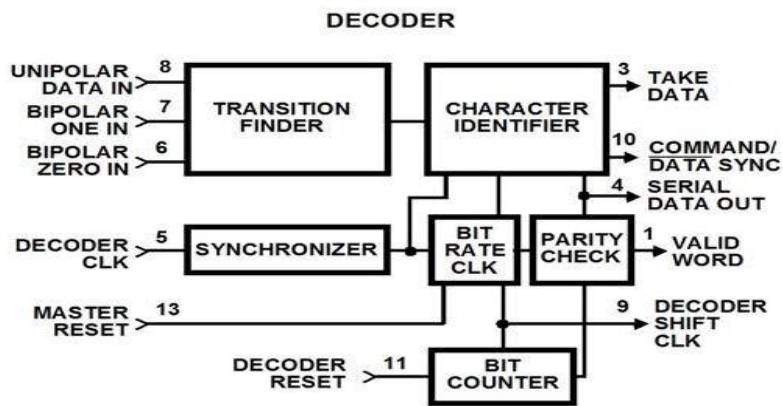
DECODER

UNIPOLAR DATA IN
8
BIPOLAR ONE IN
7
BIPOLAR ZERO IN
6
TRANSITION FINDER
CHARACTER IDENTIFIER
3
TAKE DATA
10
COMMAND/ $\overline{\text{DATA}}$ SYNC
4
SERIAL DATA OUT
DECODER CLK
5
SYNCHRONIZER
BIT RATE CLK
PARITY CHECK
1
VALID WORD
MASTER RESET
13
9
DECODER SHIFT CLK
DECODER RESET
11
BIT COUNTER